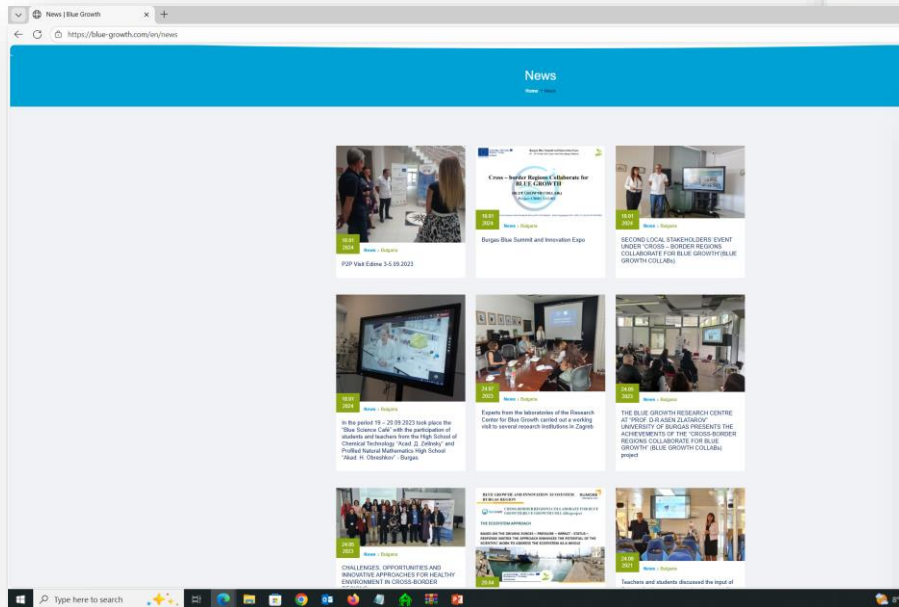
News | Blue Growth

https://blue-growth.com/en/news

News

Home / News

16.01 2024

News • Bulgaria

P2P Visit Edirne 3-5.09.2023

Cross – border Regions Collaborate for BLUE GROWTH

16.01 2024

News • Bulgaria

Burgas Blue Summit and Innovation Expo

16.01 2024

News • Bulgaria

SECOND LOCAL STAKEHOLDERS' EVENT UNDER "CROSS – BORDER REGIONS COLLABORATE FOR BLUE GROWTH"(BLUE GROWTH COLLABs)

16.01 2024

News • Bulgaria

In the period 19 – 20.09.2023 took place the "Blue Science Cafe" with the participation of students and teachers from the High School of Chemical Technology "Acad. Д. Zelinsky" and Profiled Natural Mathematics High School "Akad. N. Obreshkov" - Burgas.

24.07 2023

News • Bulgaria

Experts from the laboratories of the Research Center for Blue Growth carried out a working visit to several research institutions in Zagreb

24.05 2023

News • Bulgaria

THE BLUE GROWTH RESEARCH CENTRE AT "PROF. D-R ASEN ZLATAROV" UNIVERSITY OF BURGAS PRESENTS THE ACHIEVEMENTS OF THE "CROSS-BORDER REGIONS COLLABORATE FOR BLUE GROWTH" (BLUE GROWTH COLLABs) project

24.05 2023

News • Bulgaria

CHALLENGES, OPPORTUNITIES AND INNOVATIVE APPROACHES FOR HEALTHY ENVIRONMENT IN CROSS-BORDER

BLUE GROWTH AND INNOVATION IN ECOSYSTEM OF BURGAS REGION

THE ECOSYSTEM APPROACH

24.08 2021

News • Bulgaria

Teachers and students discussed the input of

Type here to search